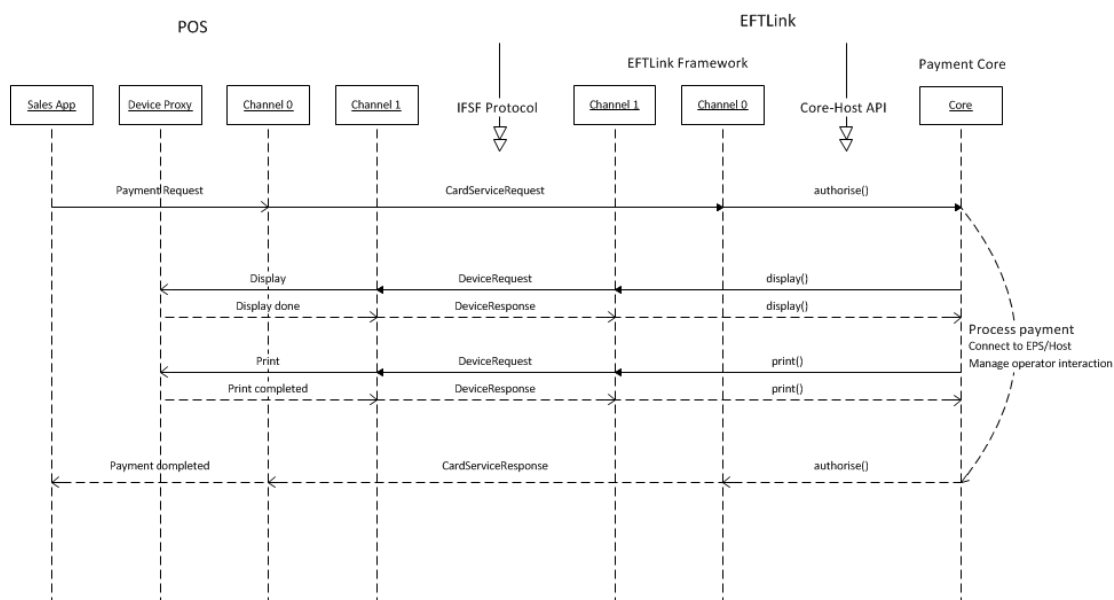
POS

EFTLink

EFTLink Framework

Payment Core

Sales App

Device Proxy

Channel 0

Channel 1

IFSF Protocol

Channel 1

Channel 0

Core-Host API

Core

Payment Request

CardServiceRequest

authorise()

Display

DeviceRequest

display()

Display done

DeviceResponse

display()

Process payment
Connect to EPS/Host
Manage operator interaction

Print

DeviceRequest

print()

Print completed

DeviceResponse

print()

Payment completed

CardServiceResponse

authorise()